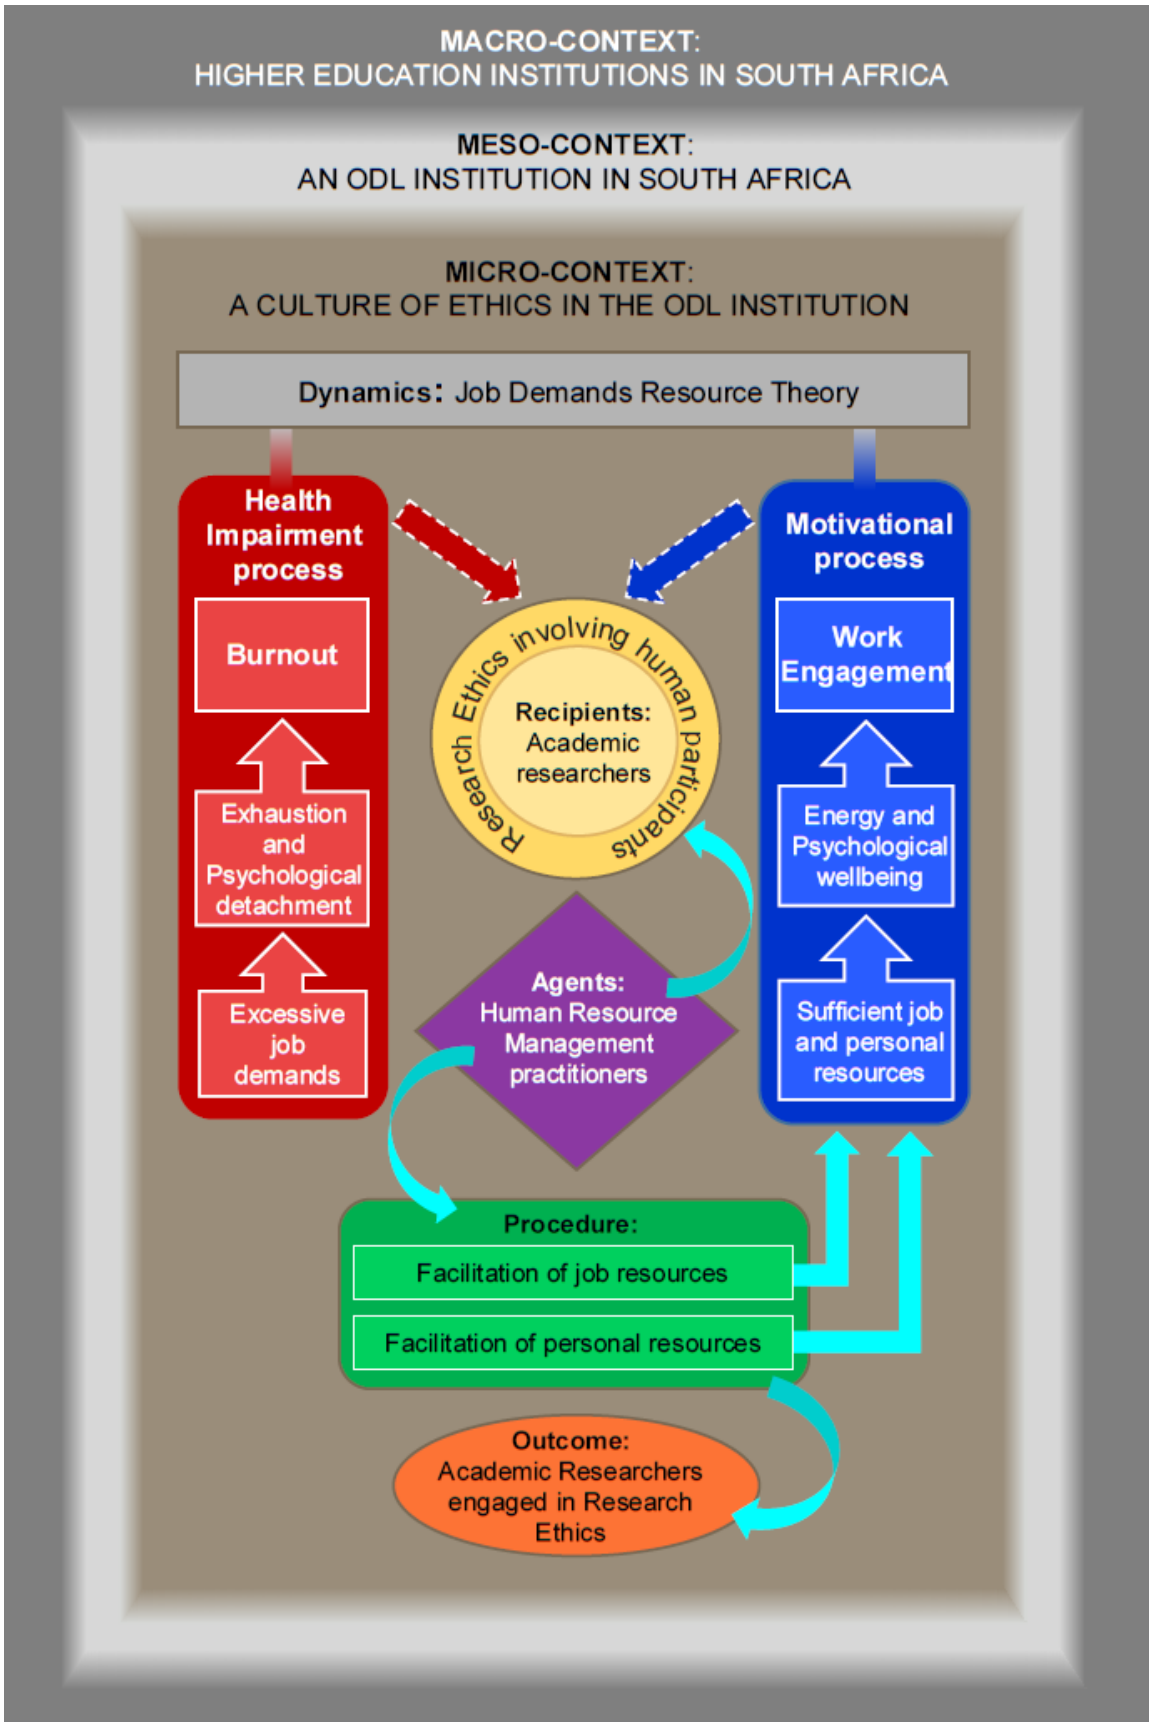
MACRO-CONTEXT:
HIGHER EDUCATION INSTITUTIONS IN SOUTH AFRICA

MESO-CONTEXT:
AN ODL INSTITUTION IN SOUTH AFRICA

MICRO-CONTEXT:
A CULTURE OF ETHICS IN THE ODL INSTITUTION

Dynamics: Job Demands Resource Theory

Health Impairment process

Burnout

Exhaustion and Psychological detachment

Excessive job demands

Research Ethics involving human participants

Recipients: Academic researchers

Agents: Human Resource Management practitioners

Motivational process

Work Engagement

Energy and Psychological wellbeing

Sufficient job and personal resources

Procedure:

Facilitation of job resources

Facilitation of personal resources

Outcome: Academic Researchers engaged in Research Ethics